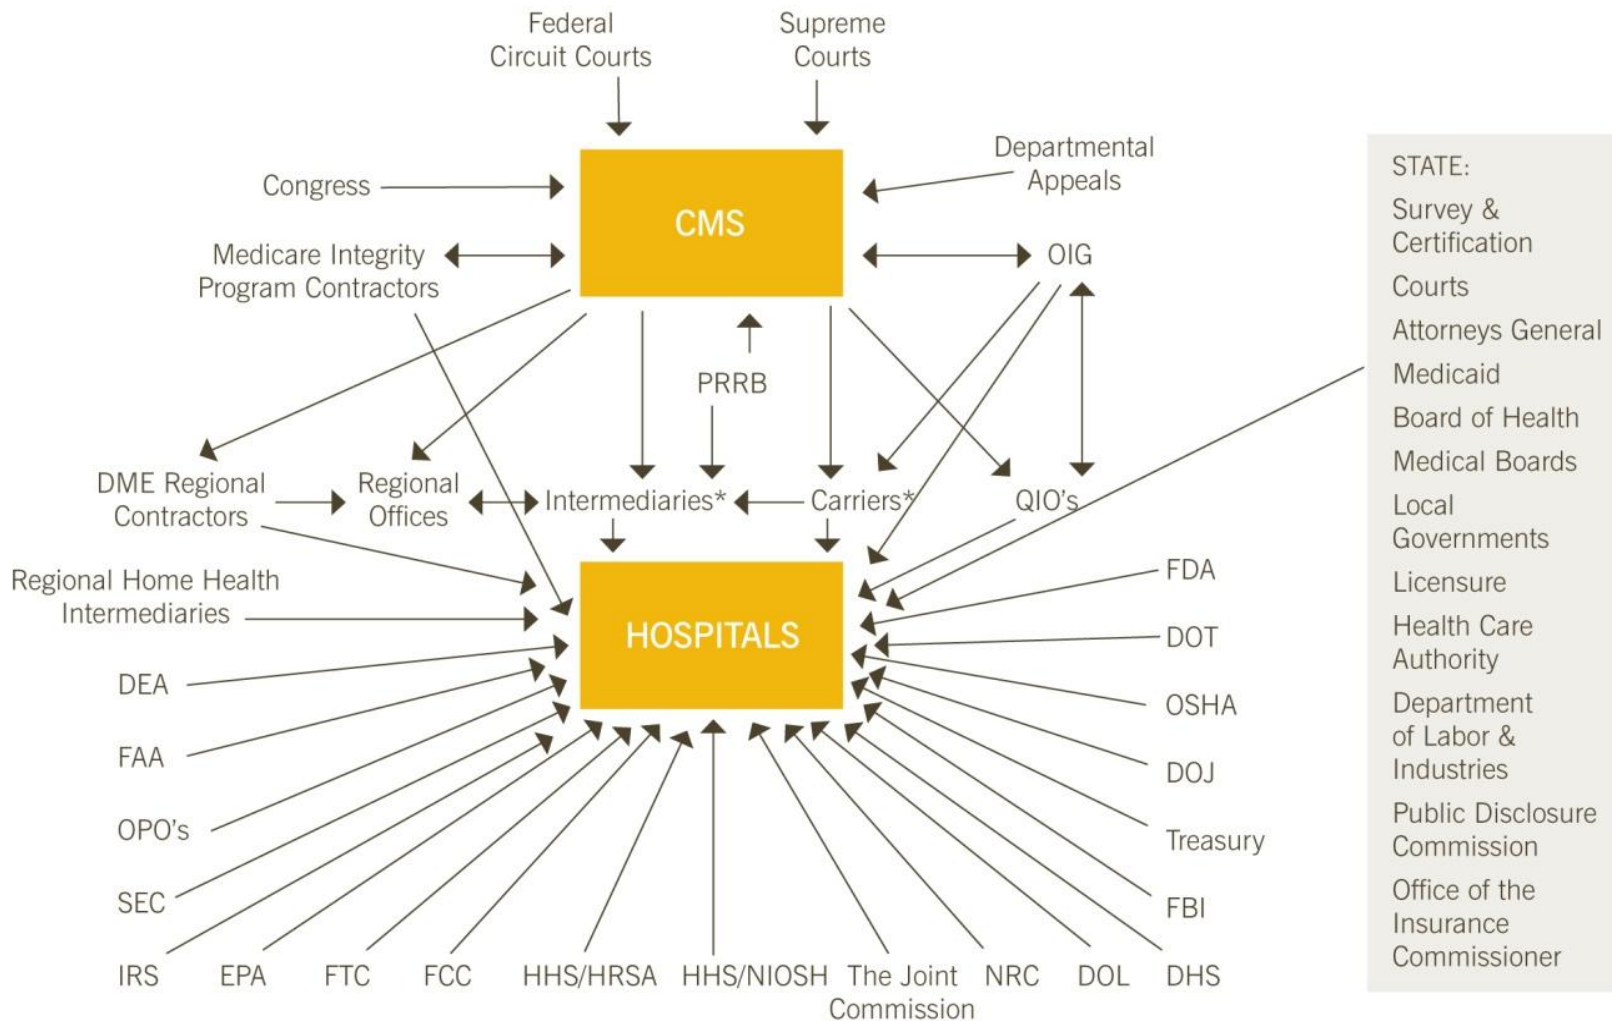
Federal Circuit Courts

Supreme Courts

Congress

CMS

Departmental Appeals

Medicare Integrity Program Contractors

OIG

PRRB

DME Regional Contractors

Regional Offices

Intermediaries*

Carriers*

QIO's

Regional Home Health Intermediaries

HOSPITALS

FDA

DOT

OSHA

DOJ

Treasury

FBI

DEA

FAA

OPO's

SEC

IRS

EPA

FTC

FCC

HHS/HRSA

HHS/NIOSH

The Joint Commission

NRC

DOL

DHS

STATE:
Survey & Certification
Courts
Attorneys General
Medicaid
Board of Health
Medical Boards
Local Governments
Licensure
Health Care Authority
Department of Labor & Industries
Public Disclosure Commission
Office of the Insurance Commissioner